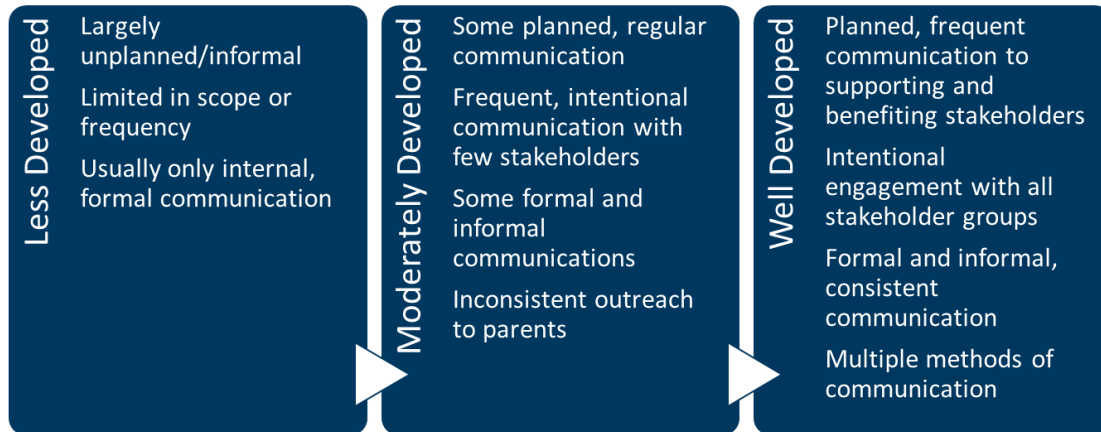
Less Developed

Largely unplanned/informal

Limited in scope or frequency

Usually only internal, formal communication

Moderately Developed

Some planned, regular communication

Frequent, intentional communication with few stakeholders

Some formal and informal communications

Inconsistent outreach to parents

Well Developed

Planned, frequent communication to supporting and benefiting stakeholders

Intentional engagement with all stakeholder groups

Formal and informal, consistent communication

Multiple methods of communication